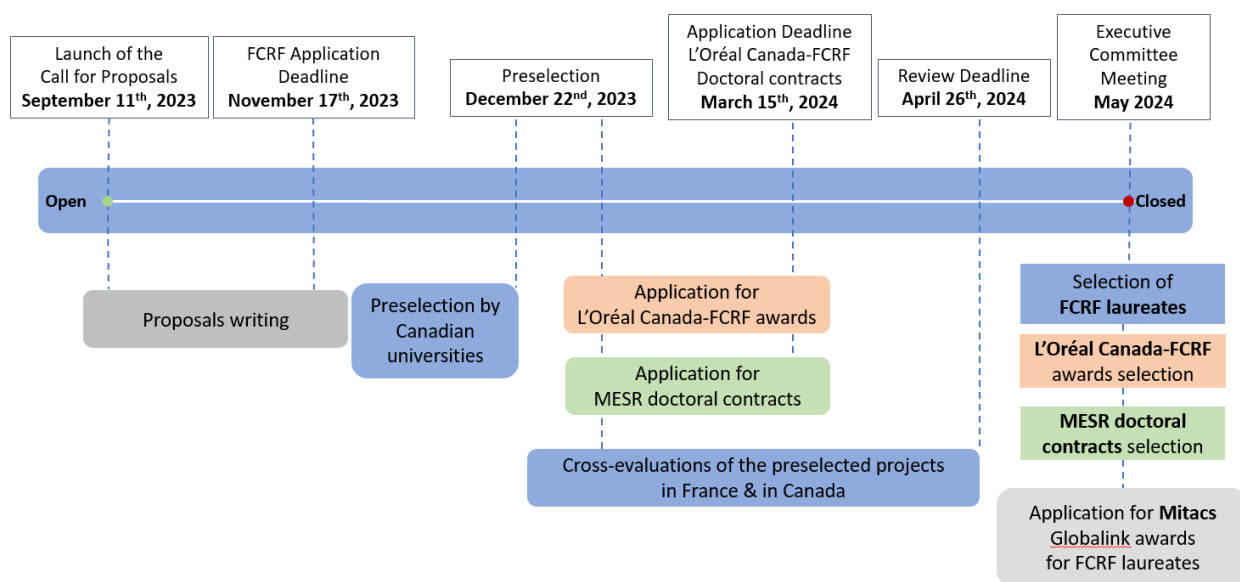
Launch of the Call for Proposals
**September 11$^{th}$, 2023**

FCRF Application Deadline
**November 17$^{th}$, 2023**

Preselection
**December 22$^{nd}$, 2023**

Application Deadline L'Oréal Canada-FCRF Doctoral contracts
**March 15$^{th}$, 2024**

Review Deadline
**April 26$^{th}$, 2024**

Executive Committee Meeting
**May 2024**

**Open**

**Closed**

Proposals writing

Preselection by Canadian universities

Application for L'Oréal Canada-FCRF awards

Application for MESR doctoral contracts

Cross-evaluations of the preselected projects in France & in Canada

Selection of **FCRF laureates**

**L'Oréal Canada-FCRF** awards selection

**MESR doctoral contracts** selection

Application for **Mitacs** Globalink awards for FCRF laureates